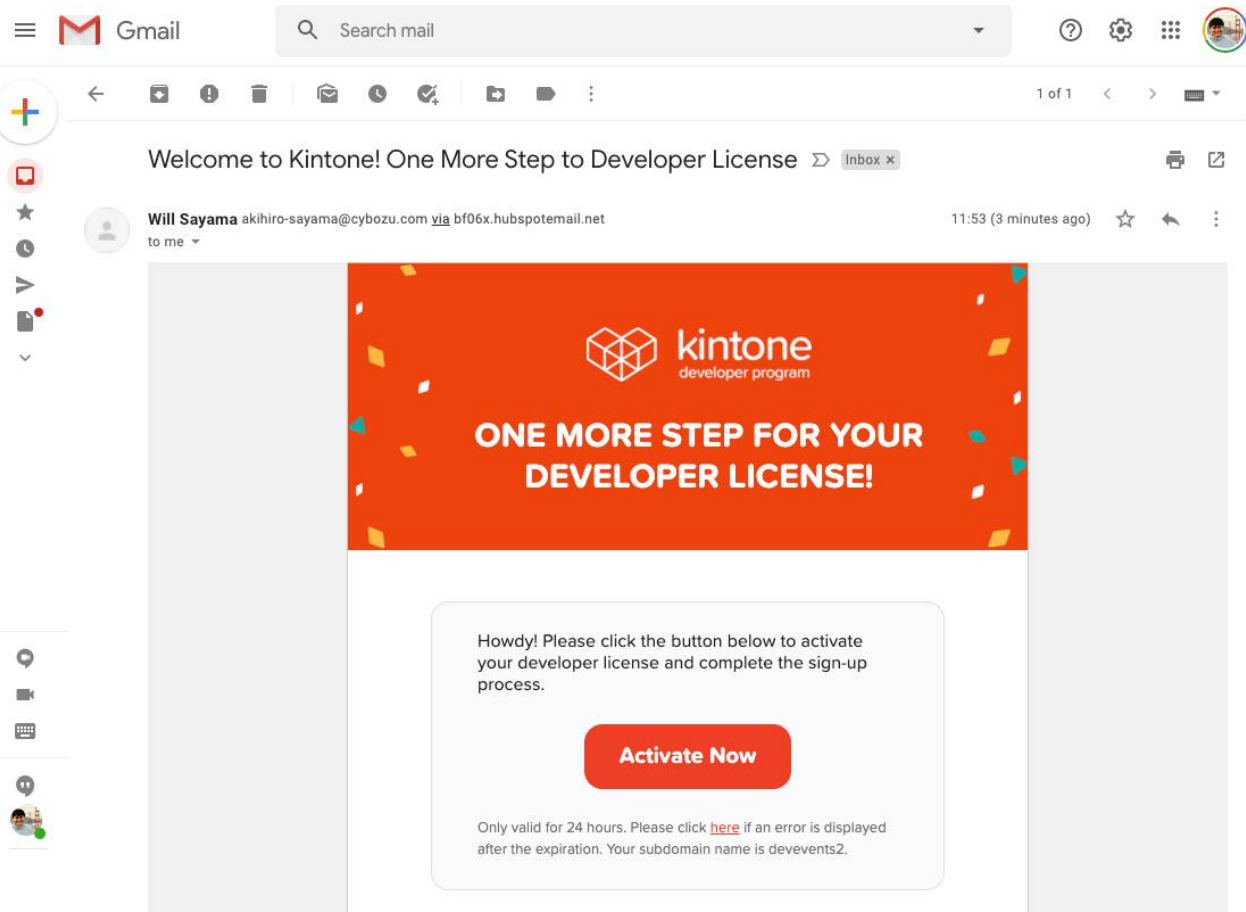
Gmail

Search mail

1 of 1

Welcome to Kintone! One More Step to Developer License

Inbox ×

Will Sayama akihiro-sayama@cybozu.com via bf06x.hubspotemail.net

to me

11:53 (3 minutes ago)

kintone
developer program

ONE MORE STEP FOR YOUR DEVELOPER LICENSE!

Howdy! Please click the button below to activate your developer license and complete the sign-up process.

Activate Now

Only valid for 24 hours. Please click here if an error is displayed after the expiration. Your subdomain name is devevents2.